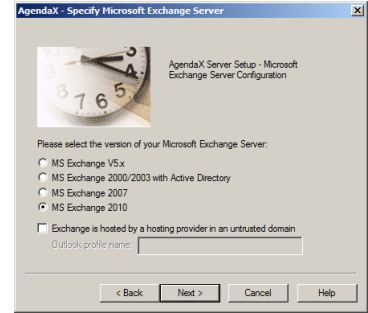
AgendaX - Specify Microsoft Exchange Server

AgendaX Server Setup - Microsoft Exchange Server Configuration

Please select the version of your Microsoft Exchange Server:

MS Exchange V5.x
MS Exchange 2000/2003 with Active Directory
MS Exchange 2007
MS Exchange 2010

Exchange is hosted by a hosting provider in an untrusted domain

Outlook profile name:

< Back
Next >
Cancel
Help